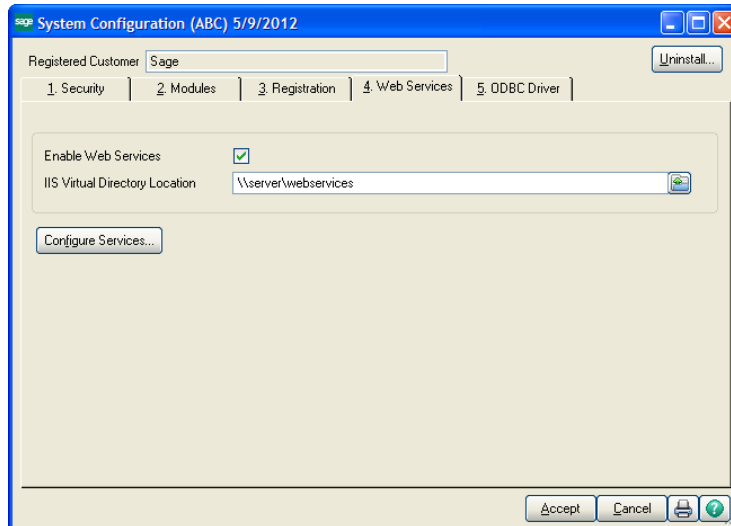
sage System Configuration (ABC) 5/9/2012

Registered Customer Sage

Uninstall...

1. Security 2. Modules 3. Registration 4. Web Services 5. ODBC Driver

Enable Web Services

IIS Virtual Directory Location \\server\webservices

Configure Services...

Accept Cancel